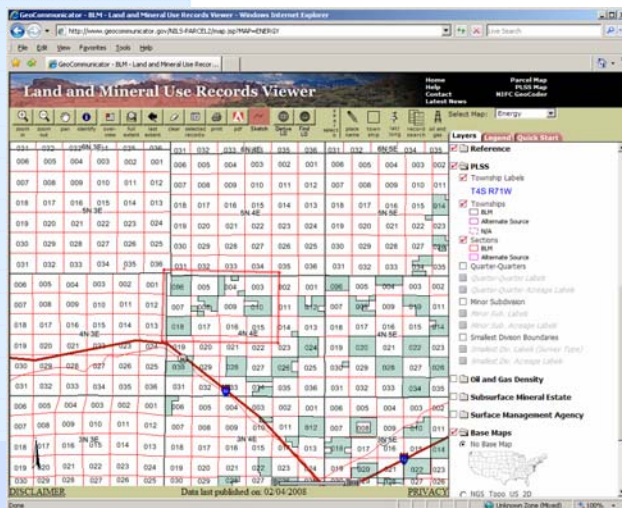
GeoCommunicator - BLM - Land and Mineral Use Records Viewer - Windows Internet Explorer

http://www.geocommunicator.gov/NILS-PARCEL2/map.jsp?MAP=ENERGY

Live Search

File Edit View Favorites Tools Help

GeoCommunicator - BLM - Land and Mineral Use Recor...

Land and Mineral Use Records Viewer

Home
Help
Contact
Latest News

Parcel Map
PLSS Map
NIFC GeoCoder

zoom in | zoom out | pan | identify | over-view | full extent | last extent | clear | selected records | print | pdf | Sketch | Derive LD | Find LD | select | place name | town ship | lat/long | record search | oil and gas

Select Map: Energy

Layers | Legend | Quick Start

Reference

PLSS

Township Labels

T4S R71W

Townships

BLM

Alternate Source

N/A

Sections

BLM

Alternate Source

Quarter-Quarters

Quarter-Quarter Labels

Quarter-Quarter Acreage Labels

Minor Subdivision

Minor Sub. Labels

Minor Sub. Acreage Labels

Smallest Divison Boundaries

Smallest Div. Labels (Survey Type)

Smallest Div. Acreage Labels

Oil and Gas Density

Subsurface Mineral Estate

Surface Management Agency

Base Maps

No Base Map

NGS Topo US 2D

| 031 | 032 | 033 | 034 | 035 | 036 | 031 | 032 | 033 | 034 | 035 | 036 | 031 | 032 | 033 | 034 | 035 |
|---|---|---|---|---|---|---|---|---|---|---|---|---|---|---|---|---|
| 006 | 005 | 004 | 003 | 002 | 001 | 006 | 005 | 004 | 003 | 002 | 001 | 006 | 005 | 004 | 003 | 002 |
| 007 | 008 | 009 | 010 | 011 | 012 | 007 | 008 | 009 | 010 | 011 | 012 | 007 | 008 | 009 | 010 | 011 |
| 018 | 017 | 016 | 015 | 014 | 013 | 018 | 017 | 016 | 015 | 014 | 013 | 018 | 017 | 016 | 015 | 014 |
| 019 | 020 | 021 | 022 | 023 | 024 | 019 | 020 | 021 | 022 | 023 | 024 | 019 | 020 | 021 | 022 | 023 |
| 030 | 029 | 028 | 027 | 026 | 025 | 030 | 029 | 028 | 027 | 026 | 025 | 030 | 029 | 028 | 027 | 026 |
| 031 | 032 | 033 | 034 | 035 | 036 | 031 | 032 | 033 | 034 | 035 | 036 | 031 | 032 | 033 | 034 | 035 |

4N 3E | 4N 4E | 4N 5E
5N 3E | 5N 4E | 5N 5E
3N 3E | 3N 4E | 3N 5E

DISCLAIMER | Data last published on: 02/04/2008 | PRIVACY

Done | Unknown Zone (Mixed) | 100%